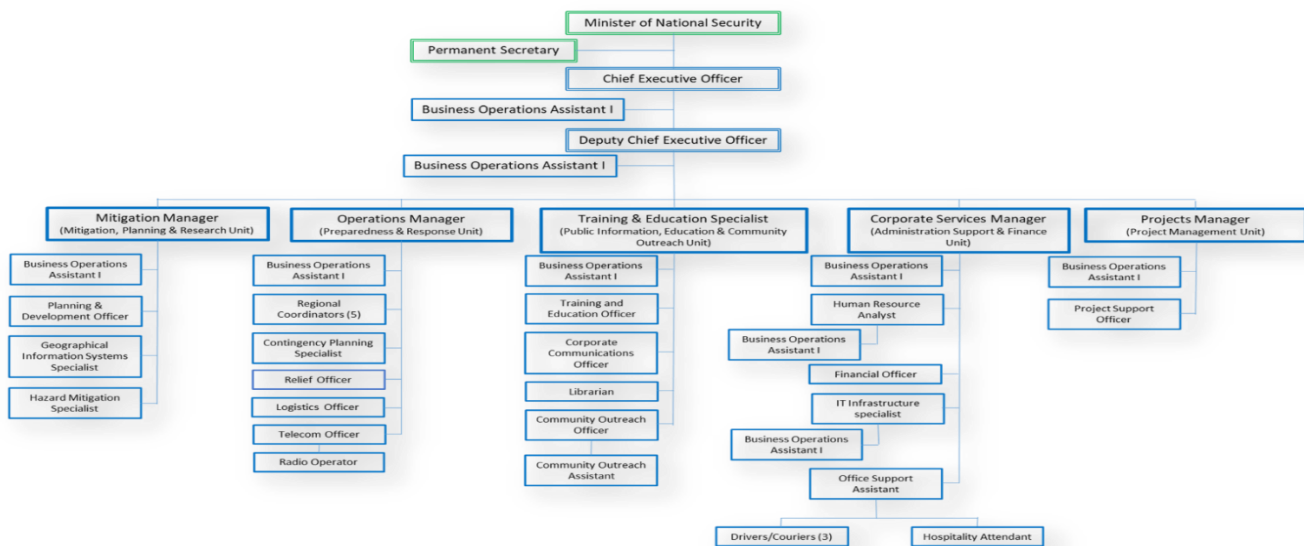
Minister of National Security

Permanent Secretary

Chief Executive Officer

Business Operations Assistant I

Deputy Chief Executive Officer

Business Operations Assistant I

Mitigation Manager
(Mitigation, Planning & Research Unit)

Business Operations Assistant I

Planning & Development Officer

Geographical Information Systems Specialist

Hazard Mitigation Specialist

Operations Manager
(Preparedness & Response Unit)

Business Operations Assistant I

Regional Coordinators (5)

Contingency Planning Specialist

Relief Officer

Logistics Officer

Telecom Officer

Radio Operator

Training & Education Specialist
(Public Information, Education & Community Outreach Unit)

Business Operations Assistant I

Training and Education Officer

Corporate Communications Officer

Librarian

Community Outreach Officer

Community Outreach Assistant

Corporate Services Manager
(Administration Support & Finance Unit)

Business Operations Assistant I

Human Resource Analyst

Business Operations Assistant I

Financial Officer

IT Infrastructure specialist

Business Operations Assistant I

Office Support Assistant

Drivers/Couriers (3)

Hospitality Attendant

Projects Manager
(Project Management Unit)

Business Operations Assistant I

Project Support Officer